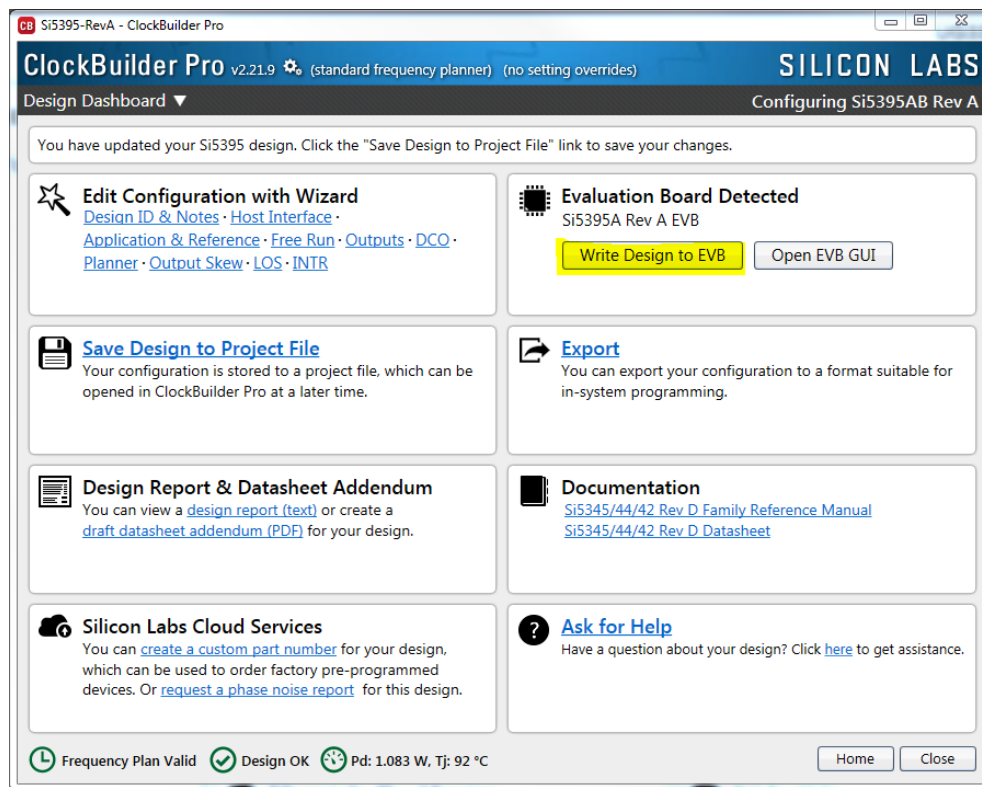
CB Si5395-RevA - ClockBuilder Pro

ClockBuilder Pro v2.21.9 (standard frequency planner) (no setting overrides)

SILICON LABS

Design Dashboard ▼

Configuring Si5395AB Rev A

You have updated your Si5395 design. Click the "Save Design to Project File" link to save your changes.

Edit Configuration with Wizard
Design ID & Notes · Host Interface · Application & Reference · Free Run · Outputs · DCO · Planner · Output Skew · LOS · INTR

Evaluation Board Detected
Si5395A Rev A EVB
Write Design to EVB
Open EVB GUI

Save Design to Project File
Your configuration is stored to a project file, which can be opened in ClockBuilder Pro at a later time.

Export
You can export your configuration to a format suitable for in-system programming.

Design Report & Datasheet Addendum
You can view a design report (text) or create a draft datasheet addendum (PDF) for your design.

Documentation
Si5345/44/42 Rev D Family Reference Manual
Si5345/44/42 Rev D Datasheet

Silicon Labs Cloud Services
You can create a custom part number for your design, which can be used to order factory pre-programmed devices. Or request a phase noise report for this design.

Ask for Help
Have a question about your design? Click here to get assistance.

Frequency Plan Valid
Design OK
Pd: 1.083 W, Tj: 92 °C
Home
Close